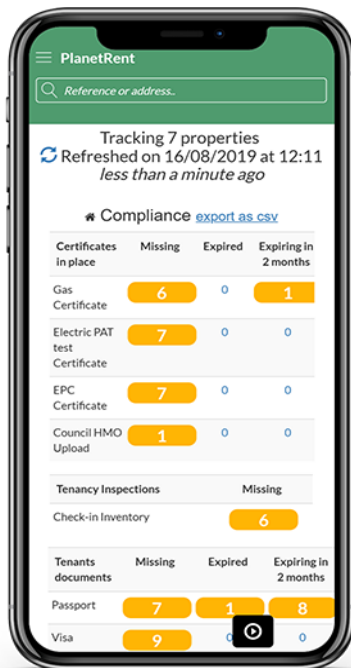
PlanetRent

Reference or address..

Tracking 7 properties
Refreshed on 16/08/2019 at 12:11
less than a minute ago

Compliance export as csv

| Certificates in place | Missing | Expired | Expiring in 2 months |
|---|---|---|---|
| Gas Certificate | 6 | 0 | 1 |
| Electric PAT test Certificate | 7 | 0 | 0 |
| EPC Certificate | 7 | 0 | 0 |
| Council HMO Upload | 1 | 0 | 0 |

| Tenancy Inspections | Missing |
|---|---|
| Check-in Inventory | 6 |

| Tenants documents | Missing | Expired | Expiring in 2 months |
|---|---|---|---|
| Passport | 7 | 1 | 8 |
| Visa | 9 | 0 | 0 |